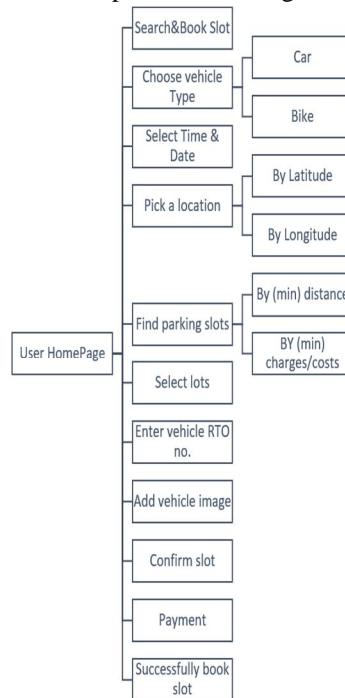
User HomePage

Search&Book Slot

Choose vehicle Type

Car

Bike

Select Time & Date

Pick a location

By Latitude

By Longitude

Find parking slots

By (min) distance

BY (min) charges/costs

Select lots

Enter vehicle RTO no.

Add vehicle image

Confirm slot

Payment

Successfully book slot